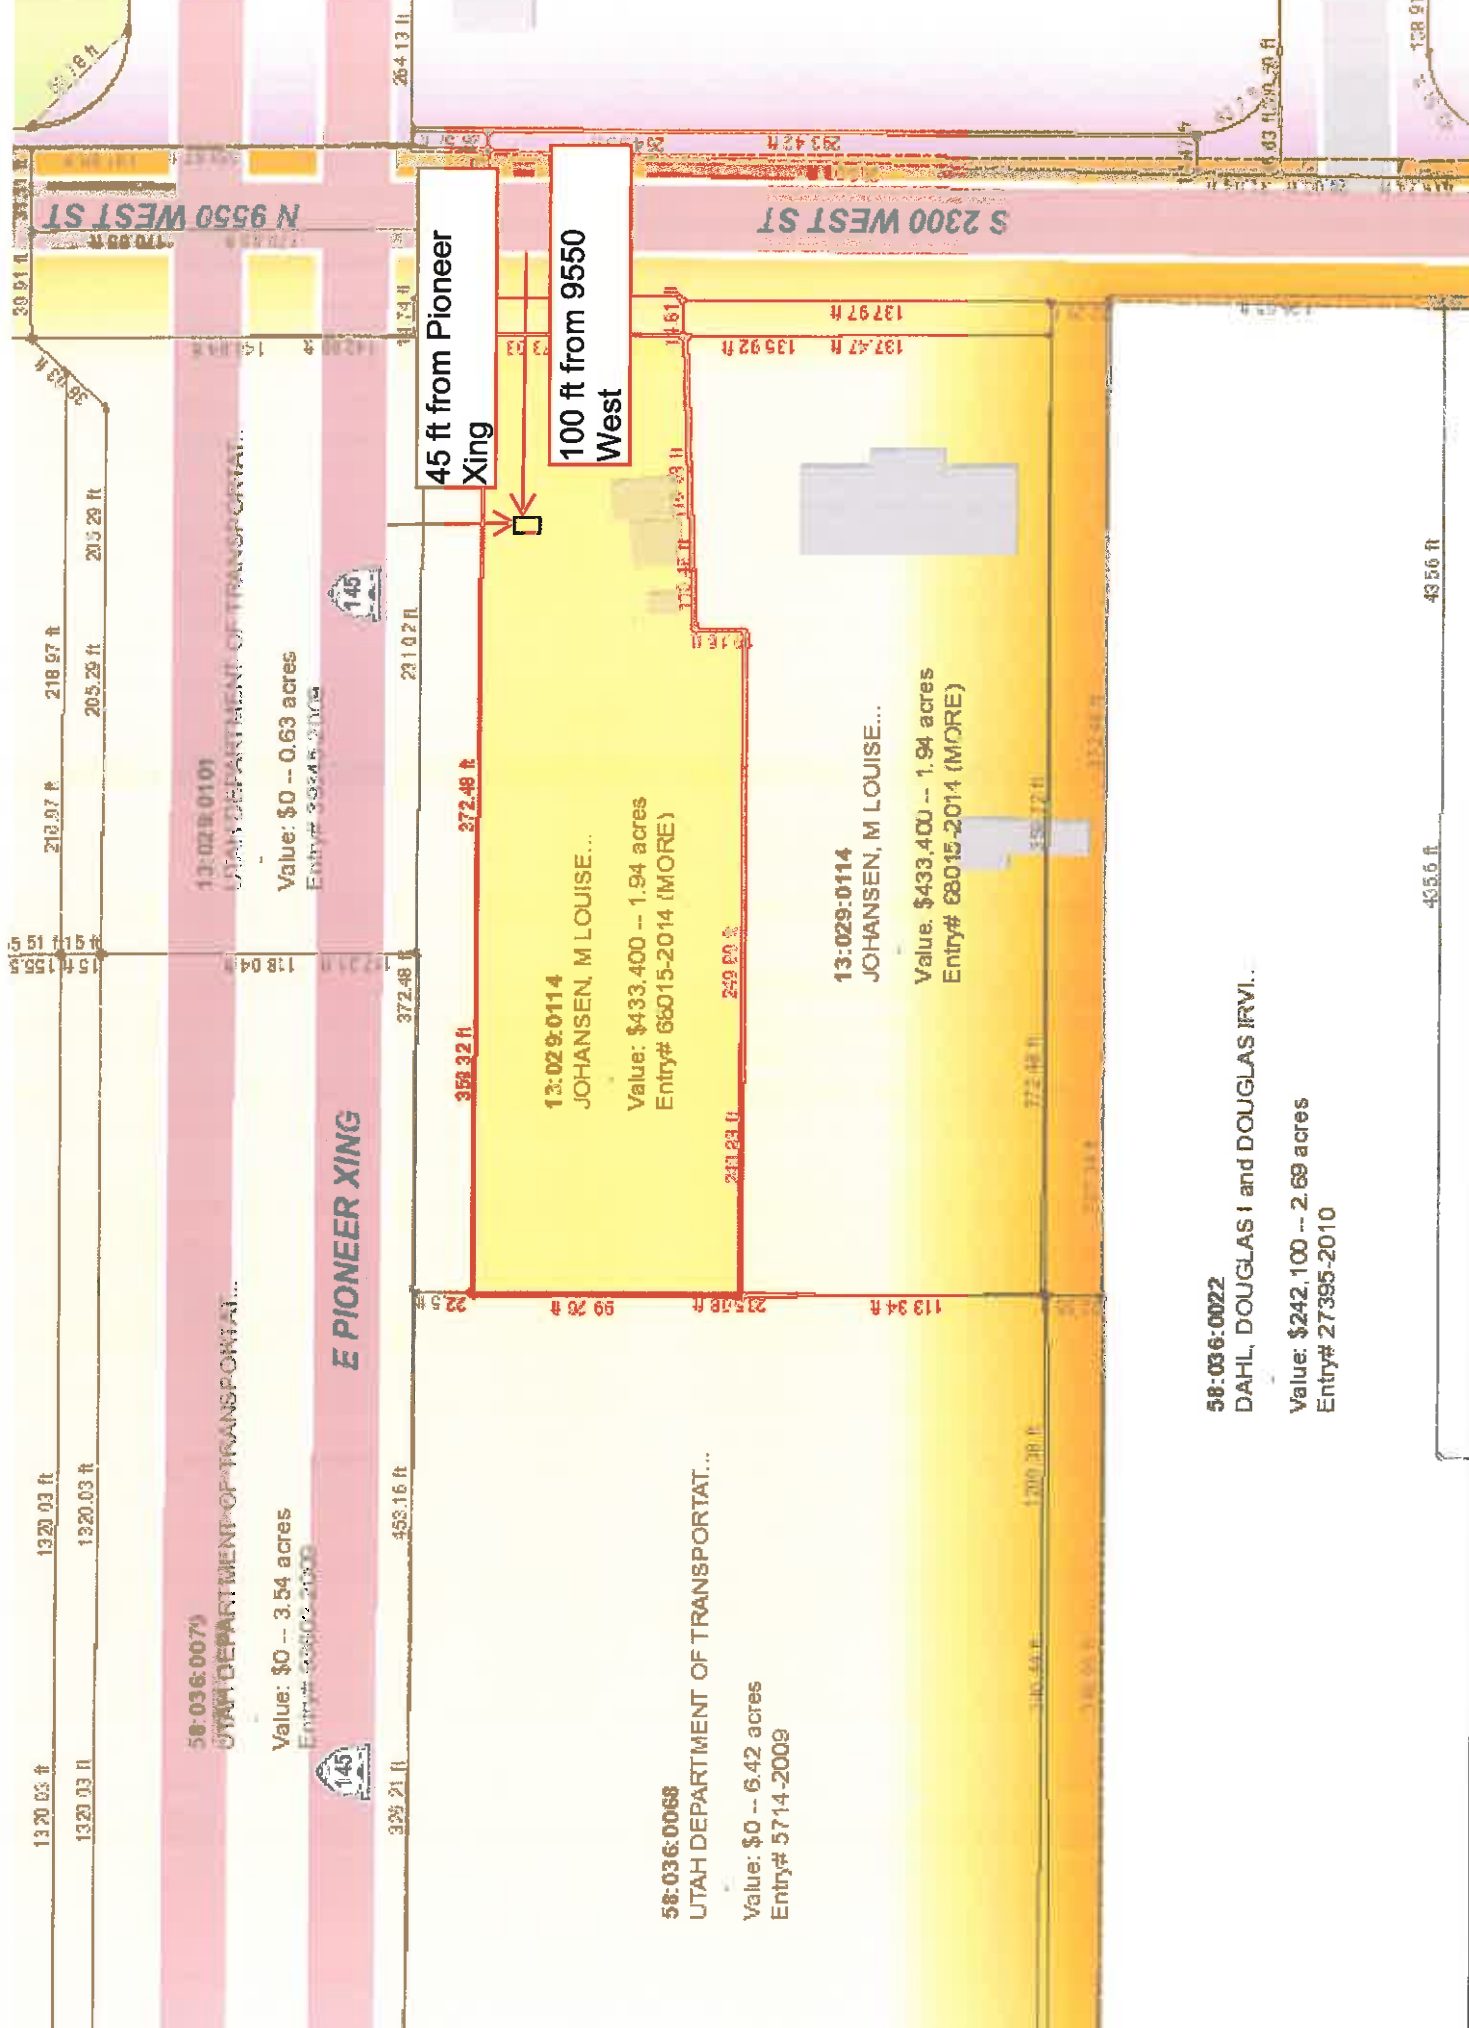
N 9550 WEST ST

S 2300 WEST ST

45 ft from Pioneer Xing

100 ft from 9550 West

264.13 ft

137.97 ft

137.47 ft

135.92 ft

13:029:0101
UTAH DEPARTMENT OF TRANSPORTAT...

Value: $0 -- 0.63 acres
Entry# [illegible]

13:029:0114
JOHANSEN, M LOUISE...

Value: $433,400 -- 1.94 acres
Entry# 68015-2014 (MORE)

13:029:0114
JOHANSEN, M LOUISE...

Value: $433,400 -- 1.94 acres
Entry# 68015-2014 (MORE)

372.48 ft

358.32 ft

249.69 ft

231.02 ft

372.48 ft

118.04 ft

22.5 ft

99.76 ft

215.08 ft

113.34 ft

205.29 ft

218.97 ft

205.29 ft

218.97 ft

E PIONEER XING

145

145

58:036:0079
UTAH DEPARTMENT OF TRANSPORTAT...

Value: $0 -- 3.54 acres
Entry# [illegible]

1320.03 ft

1320.03 ft

1320.03 ft

1320.03 ft

453.16 ft

329.21 ft

58:036:0068
UTAH DEPARTMENT OF TRANSPORTAT...

Value: $0 -- 6.42 acres
Entry# 5714-2009

58:036:0022
DAHL, DOUGLAS I and DOUGLAS IRVI...

Value: $242,100 -- 2.69 acres
Entry# 27395-2010

435.6 ft

435.6 ft

1200.38 ft

372.48 ft